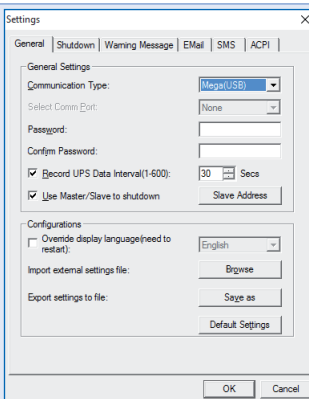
Settings

General | Shutdown | Warning Message | EMail | SMS | ACPI

General Settings

Communication Type: Mega(USB)

Select Comm Port: None

Password:

Confirm Password:

Record UPS Data Interval(1-600): 30 Secs

Use Master/Slave to shutdown Slave Address

Configurations

Override display language(need to restart): English

Import external settings file: Browse

Export settings to file: Save as

Default Settings

OK Cancel